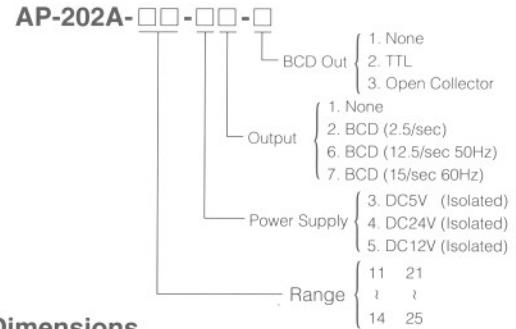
AP-202A-□□-□□-□

BCD Out
1. None
2. TTL
3. Open Collector

Output
1. None
2. BCD (2.5/sec)
6. BCD (12.5/sec 50Hz)
7. BCD (15/sec 60Hz)

Power Supply
3. DC5V (Isolated)
4. DC24V (Isolated)
5. DC12V (Isolated)

Range
11 21
~ ~
14 25

Dimensions